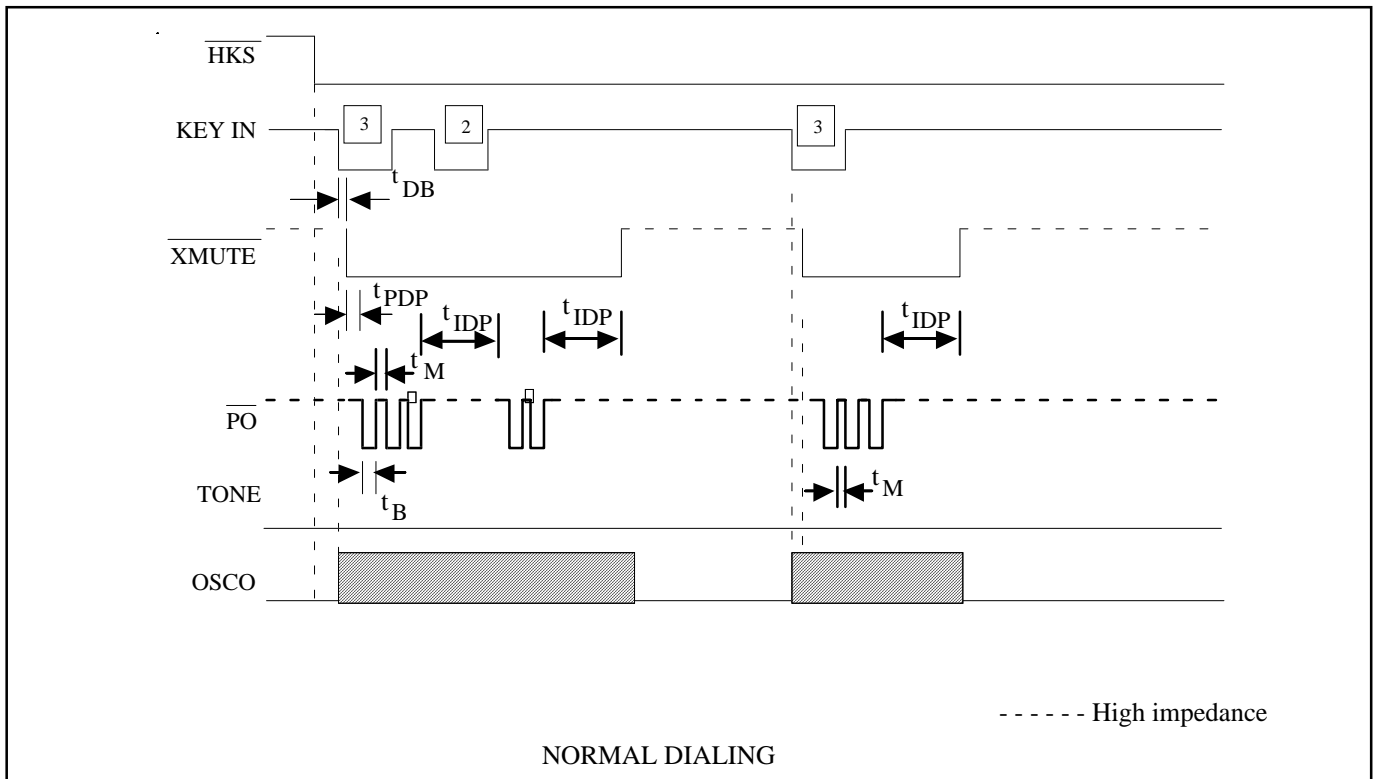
$\overline{HKS}$

KEY IN

3

2

3

$t_{DB}$

$\overline{XMUTE}$

$t_{PDP}$

$t_{IDP}$

$t_{IDP}$

$t_{IDP}$

$t_{M}$

$\overline{PO}$

TONE

$t_{B}$

$t_{M}$

OSCO

- - - - - - High impedance

NORMAL DIALING